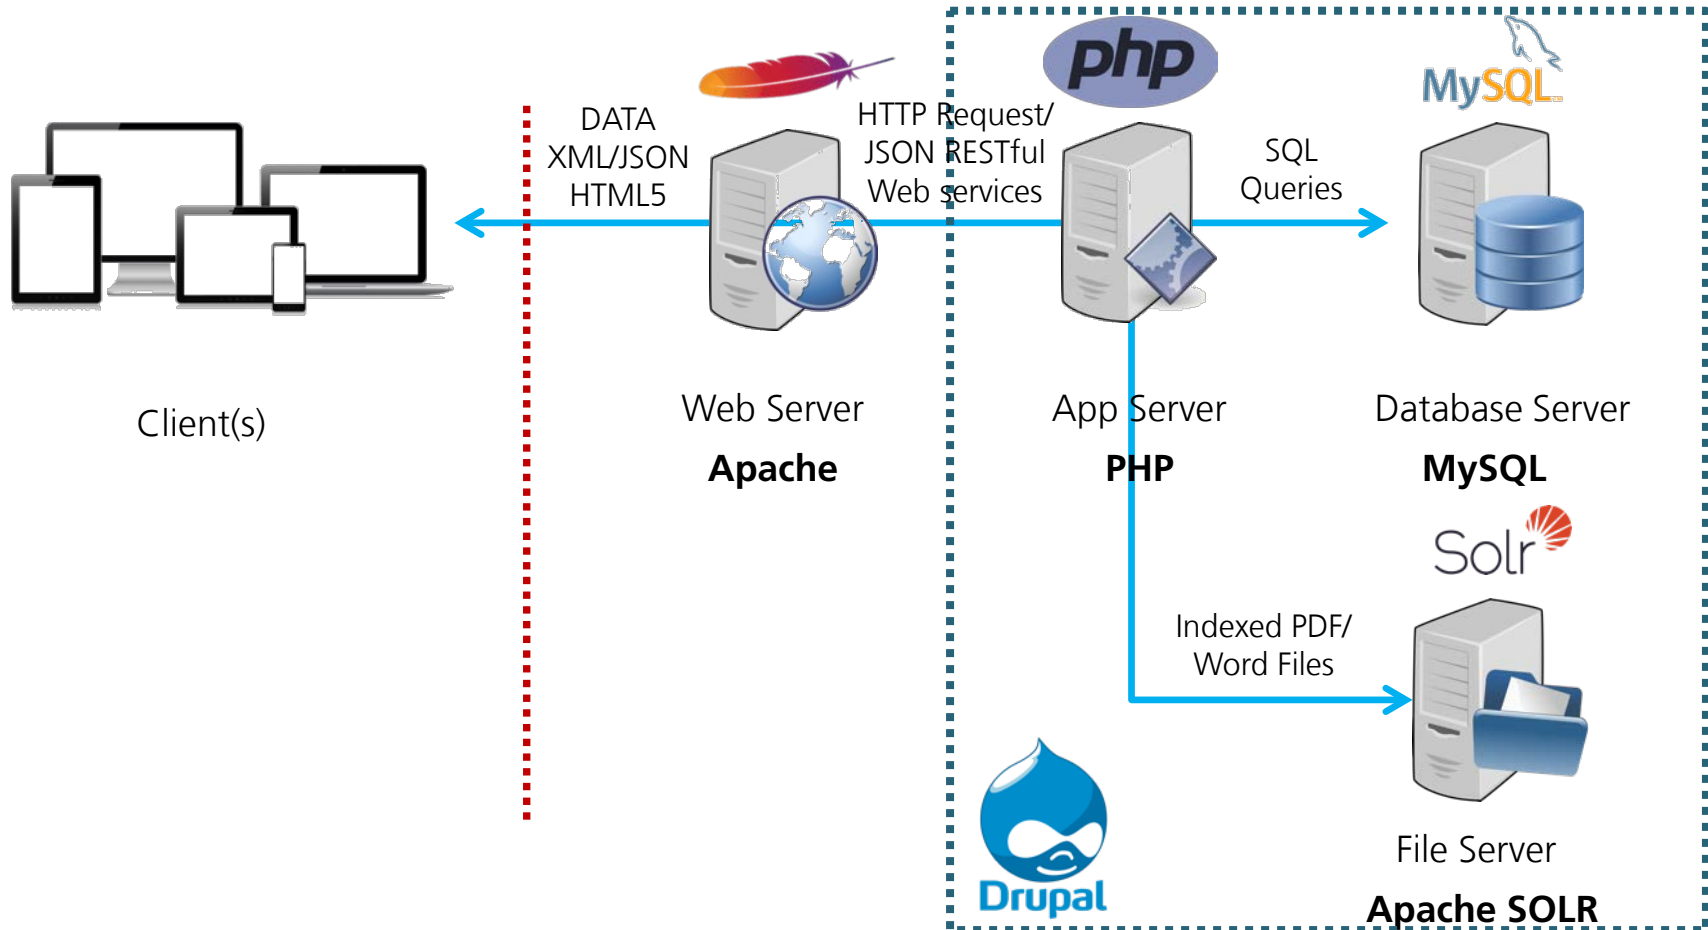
php

MySQL

DATA
XML/JSON
HTML5

HTTP Request/
JSON RESTful
Web services

SQL
Queries

Client(s)

Web Server

Apache

App Server

PHP

Database Server

MySQL

Solr

Indexed PDF/
Word Files

Drupal

File Server

Apache SOLR